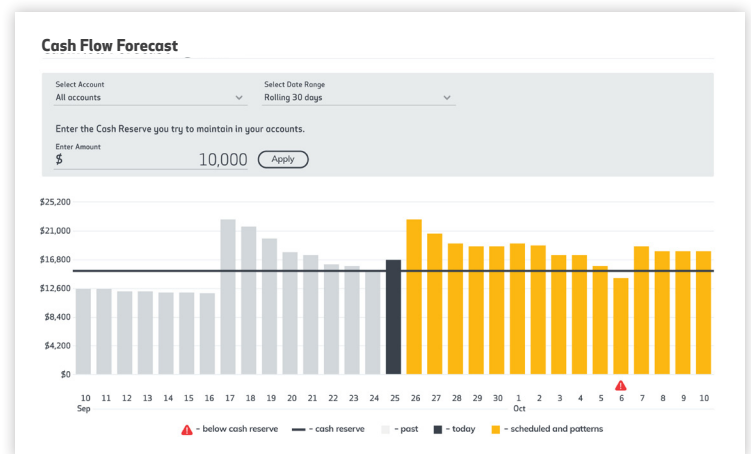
Cash Flow Forecast

Select Account
All accounts

Select Date Range
Rolling 30 days

Enter the Cash Reserve you try to maintain in your accounts.

Enter Amount
$ 10,000

Apply

$25,200
$21,000
$16,800
$12,600
$8,400
$4,200
$0

10 11 12 13 14 15 16 17 18 19 20 21 22 23 24 25 26 27 28 29 30 1 2 3 4 5 6 7 8 9 10
Sep
Oct

– below cash reserve – cash reserve – past – today – scheduled and patterns